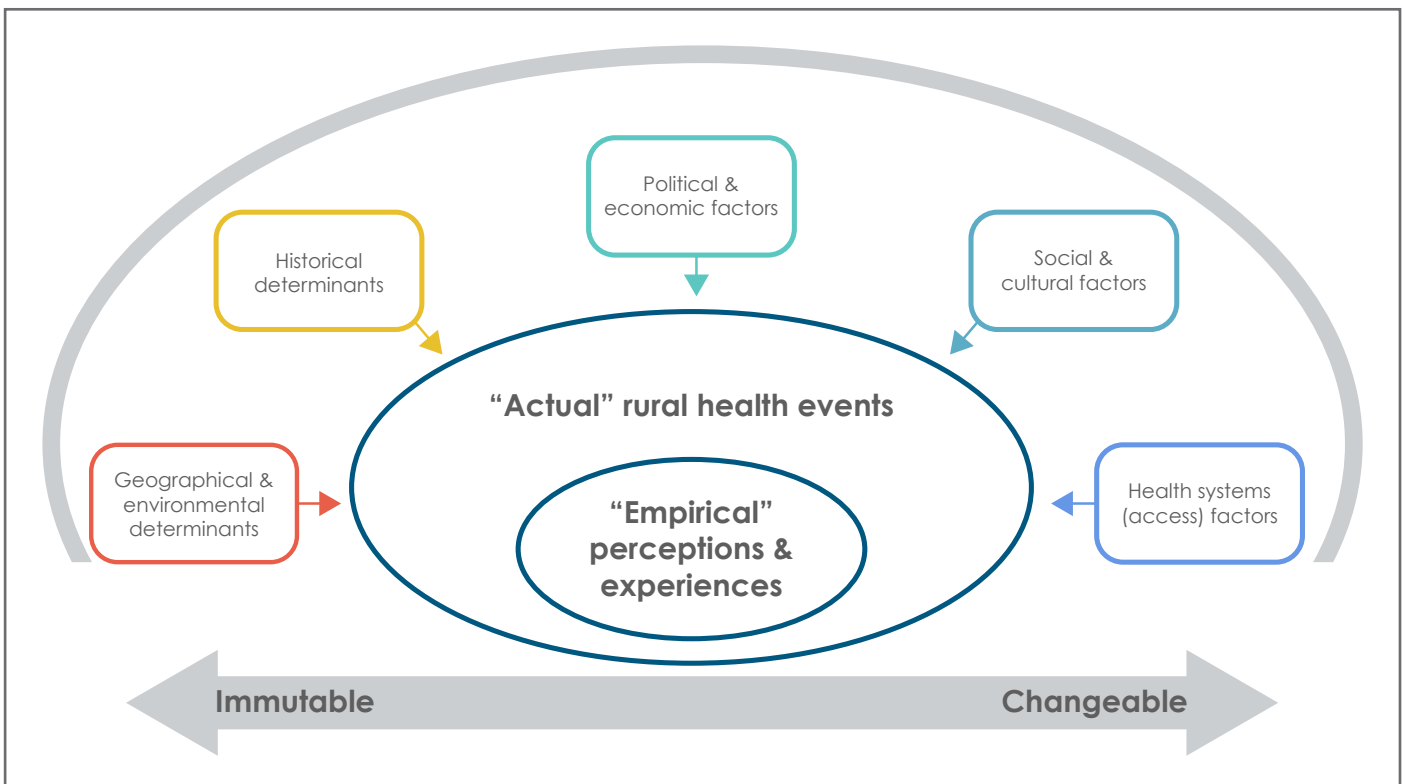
Political & economic factors

Historical determinants

Social & cultural factors

"Actual" rural health events

Geographical & environmental determinants

"Empirical" perceptions & experiences

Health systems (access) factors

Immutable

Changeable